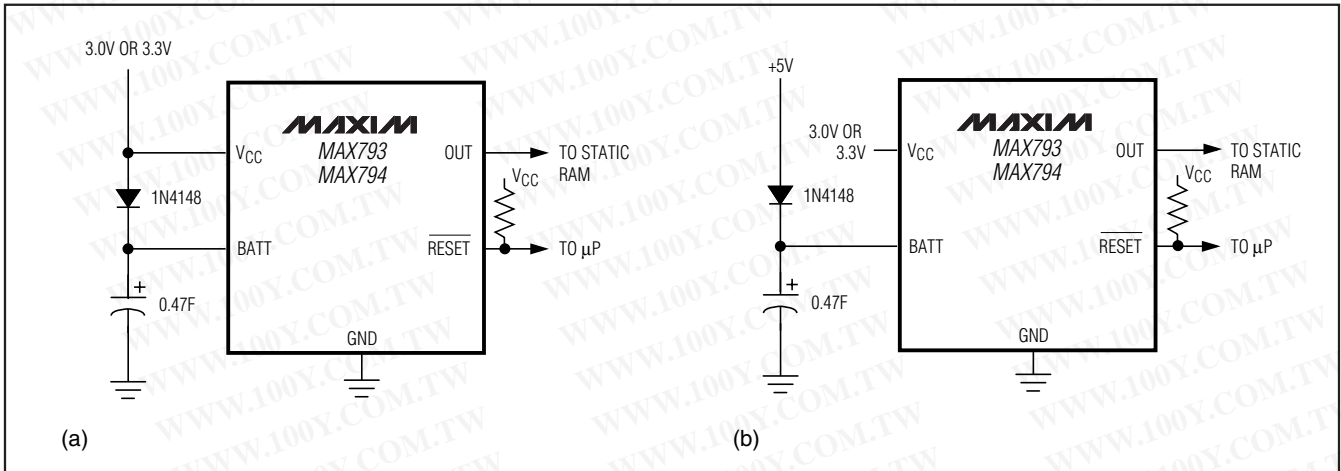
3.0V OR 3.3V

MAXIM
MAX793
MAX794

$V_{CC}$

OUT

TO STATIC RAM

$V_{CC}$

1N4148

BATT

$\overline{RESET}$

TO μP

0.47F

GND

(a)

+5V

3.0V OR 3.3V

MAXIM
MAX793
MAX794

$V_{CC}$

OUT

TO STATIC RAM

$V_{CC}$

1N4148

BATT

$\overline{RESET}$

TO μP

0.47F

GND

(b)

WWW.100Y.COM.TW